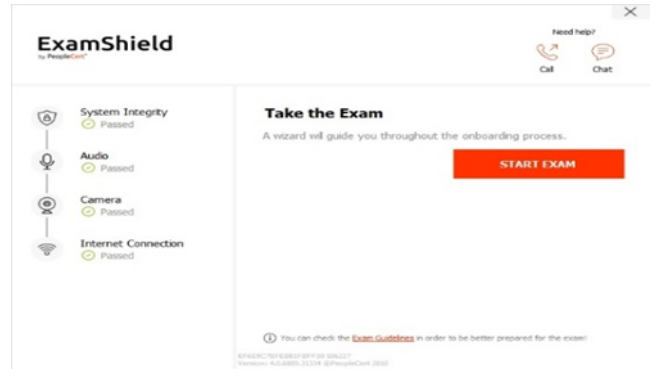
ExamShield
by PeopleCert

Need help?
Call
Chat

System Integrity
Passed

Audio
Passed

Camera
Passed

Internet Connection
Passed

Take the Exam

A wizard will guide you throughout the onboarding process.

START EXAM

You can check the Exam Guidelines in order to be better prepared for the exam!

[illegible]
Version: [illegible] ©PeopleCert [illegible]